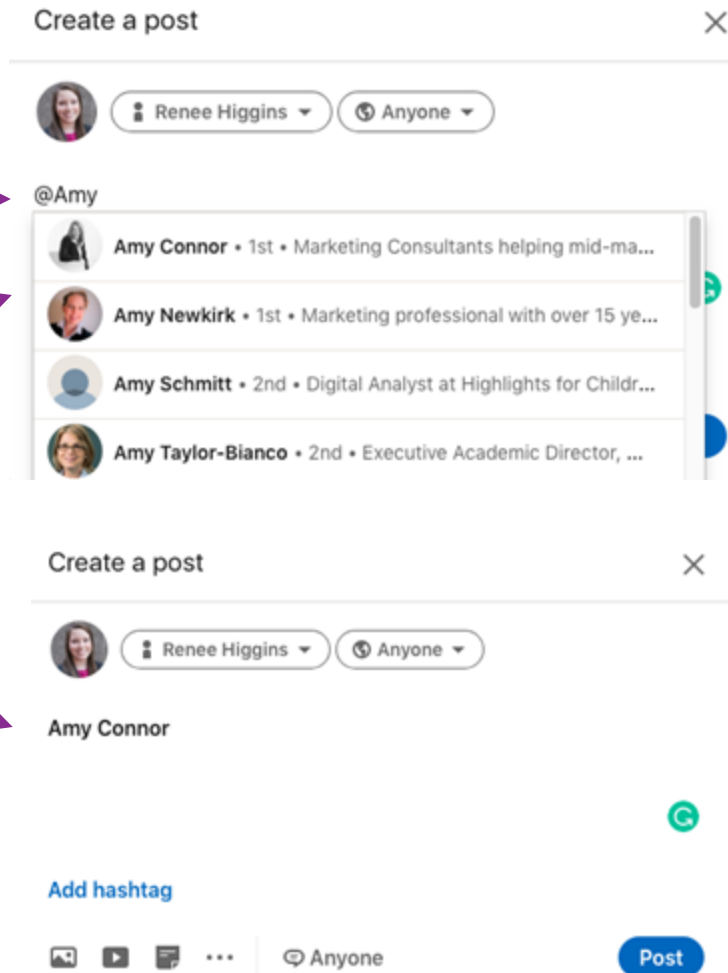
Create a post

Renee Higgins

Anyone

@Amy

Amy Connor • 1st • Marketing Consultants helping mid-ma...

Amy Newkirk • 1st • Marketing professional with over 15 ye...

Amy Schmitt • 2nd • Digital Analyst at Highlights for Childr...

Amy Taylor-Bianco • 2nd • Executive Academic Director, ...

Create a post

Renee Higgins

Anyone

Amy Connor

Add hashtag

Anyone

Post